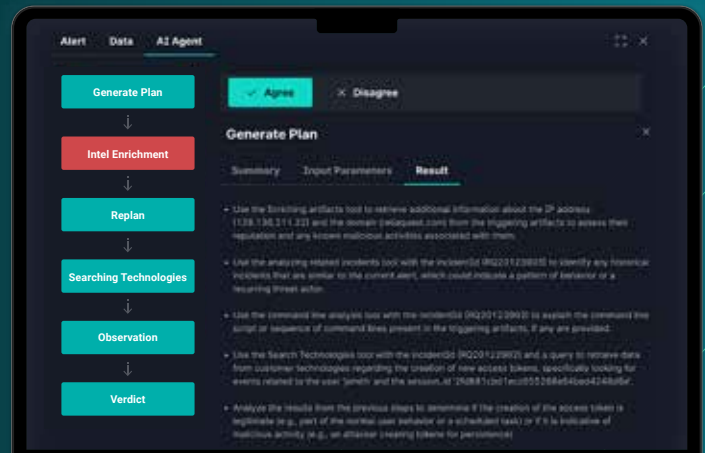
Alert Data AI Agent

Generate Plan

Intel Enrichment

Replan

Searching Technologies

Observation

Verdict

✓ Agree

✕ Disagree

Generate Plan

Summary Input Parameters Result

• Use the Enriching artifacts tool to retrieve additional information about the IP address (139.130.211.33) and the domain (selaquest.com) from the triggering artifacts to assess their reputation and any known malicious activities associated with them.

• Use the analyzing related incidents tool with the incidentId (RQ20123903) to identify any historical incidents that are similar to the current alert, which could indicate a pattern of behavior or a recurring threat actor.

• Use the command line analysis tool with the incidentId (RQ20123903) to explain the command line script or sequence of command lines present in the triggering artifacts, if any are provided.

• Use the Search Technologies tool with the incidentId (RQ20123903) and a query to retrieve data from customer technologies regarding the creation of new access tokens, specifically looking for events related to the user 'jsmith' and the session_id '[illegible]'.

• Analyze the results from the previous steps to determine if the creation of the access token is legitimate (e.g., part of the normal user behavior or a scheduled task) or if it is indicative of malicious activity (e.g., an attacker creating tokens for persistence).